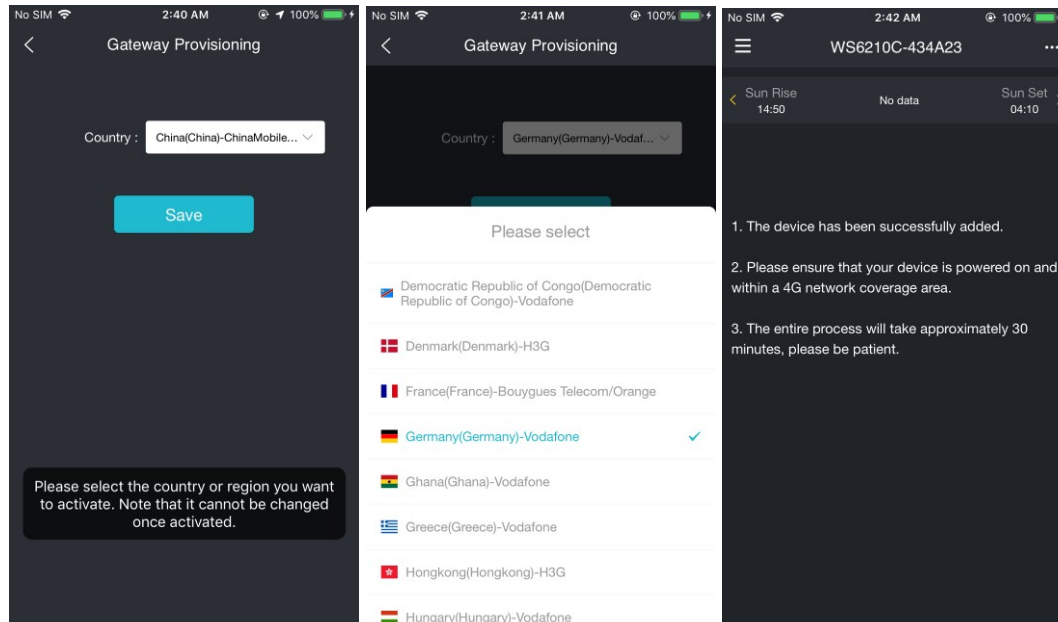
No SIM 2:40 AM 100%

Gateway Provisioning

Country : China(China)-ChinaMobile...

Save

Please select the country or region you want to activate. Note that it cannot be changed once activated.

No SIM 2:41 AM 100%

Gateway Provisioning

Country : Germany(Germany)-Vodaf...

Please select

Democratic Republic of Congo(Democratic Republic of Congo)-Vodafone

Denmark(Denmark)-H3G

France(France)-Bouygues Telecom/Orange

Germany(Germany)-Vodafone

Ghana(Ghana)-Vodafone

Greece(Greece)-Vodafone

Hongkong(Hongkong)-H3G

Hungary(Hungary)-Vodafone

No SIM 2:42 AM 100%

WS6210C-434A23

Sun Rise 14:50

No data

Sun Set 04:10

1. The device has been successfully added.

2. Please ensure that your device is powered on and within a 4G network coverage area.

3. The entire process will take approximately 30 minutes, please be patient.